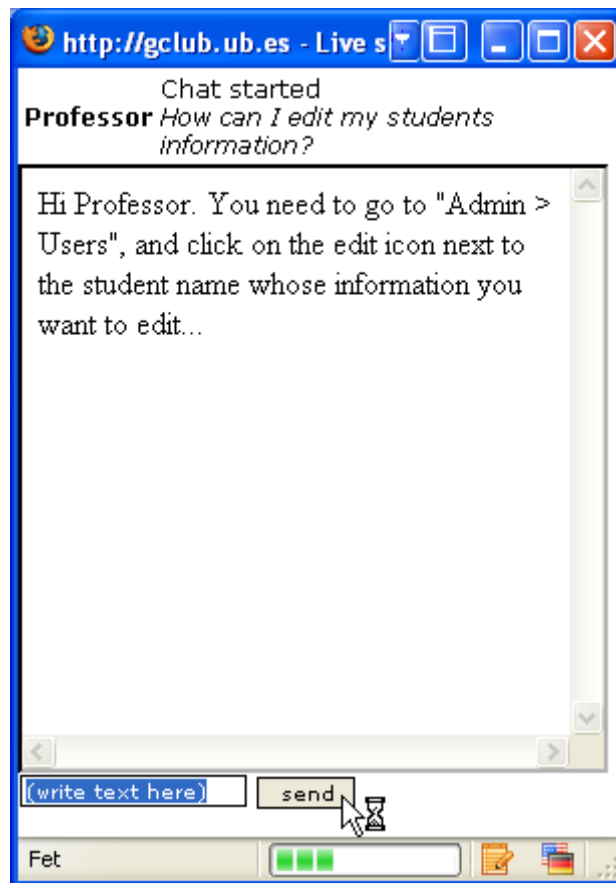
http://gclub.ub.es - Live s

Chat started
Professor How can I edit my students information?

Hi Professor. You need to go to "Admin > Users", and click on the edit icon next to the student name whose information you want to edit...

(write text here)
send

Fet